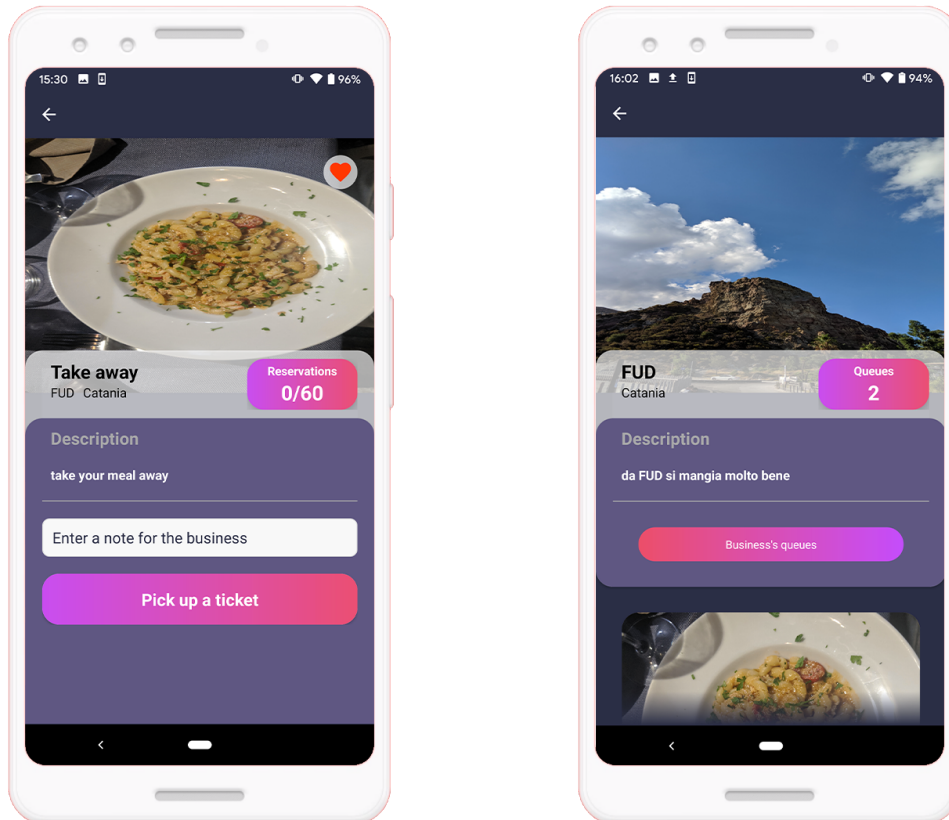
15:30 96%

Take away
FUD Catania

Reservations
0/60

Description

take your meal away

Enter a note for the business

Pick up a ticket

16:02 94%

FUD
Catania

Queues
2

Description

da FUD si mangia molto bene

Business's queues